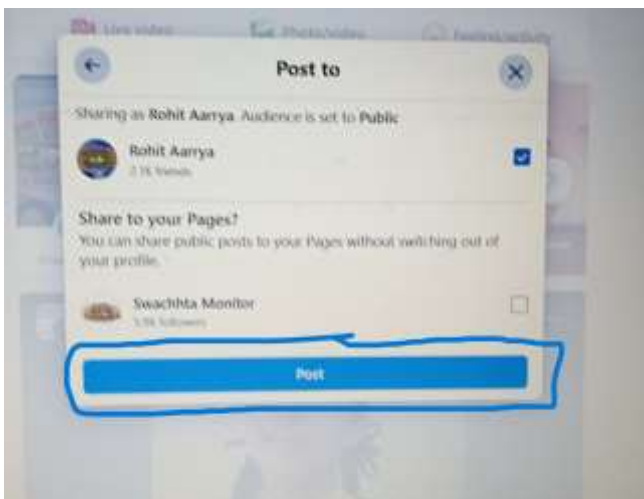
Live video
Photo/video
Feeling/activity

Post to

Sharing as Rohit Aarrya. Audience is set to Public

Rohit Aarrya
2.1K friends

Share to your Pages?
You can share public posts to your Pages without switching out of your profile.

Swachhta Monitor
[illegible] followers

Post